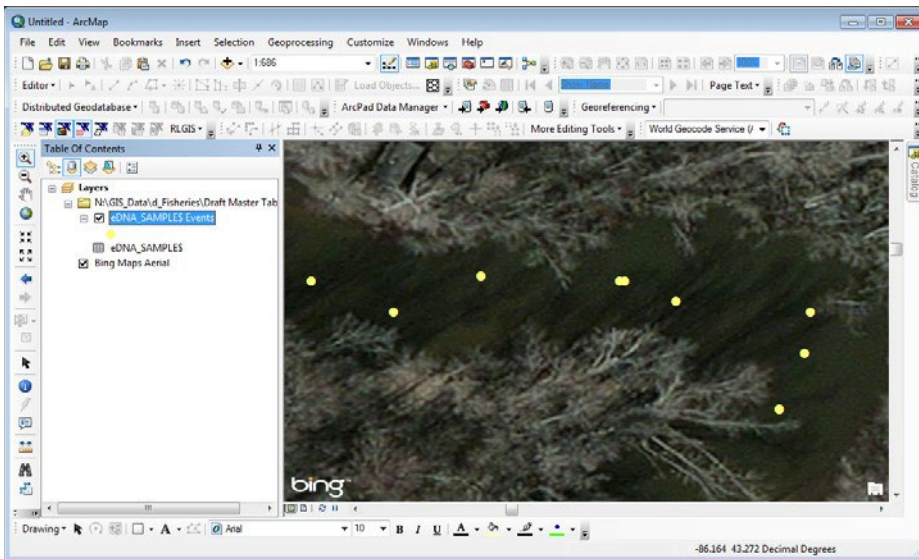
Untitled - ArcMap

File Edit View Bookmarks Insert Selection Geoprocessing Customize Windows Help

1:686

Editor ▾ Load Objects... Page Text ▾

Distributed Geodatabase ▾ ArcPad Data Manager ▾ Georeferencing ▾

RLGIS ▾ More Editing Tools ▾ World Geocode Service (/ ▾

Table Of Contents

Layers

N:\GIS_Data\d_Fisheries\Draft Master Tab

eDNA_SAMPLES Events

eDNA_SAMPLES

Bing Maps Aerial

bing

Catalog

Drawing ▾ Arial 10 B I U

-86.164 43.272 Decimal Degrees